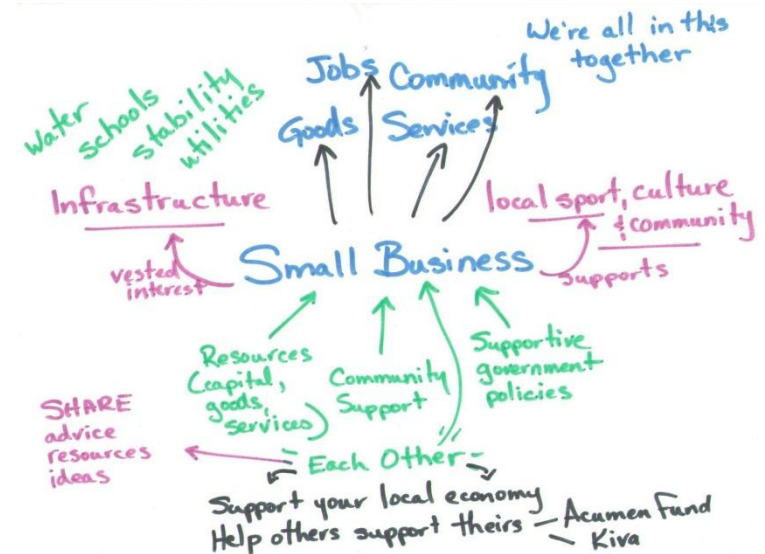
water schools stability utilities

Jobs Community

We're all in this together

Goods Services

Infrastructure

local sport, culture & community

vested interest

Small Business

supports

Resources (capital, goods, services)

Community Support

Supportive government policies

SHARE advice resources ideas

Each Other

Support your local economy
Help others support theirs — Acumen Fund
— Kiva